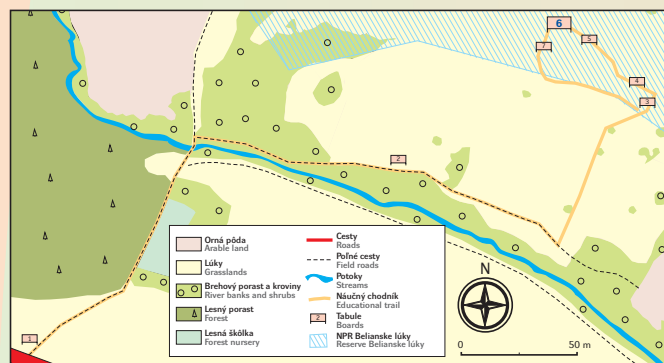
6
7
5
4
3
2
1

Orná pôda
Arable land
Lúky
Grasslands
Brehový porast a kroviny
River banks and shrubs
Lesný porast
Forest
Lesná škôlka
Forest nursery

Cesty
Roads
Poľné cesty
Field roads
Potoky
Streams
Náučný chodník
Educational trail
2
Tabule
Boards
NPR Belianske lúky
Reserve Belianske lúky

N
0
50 m